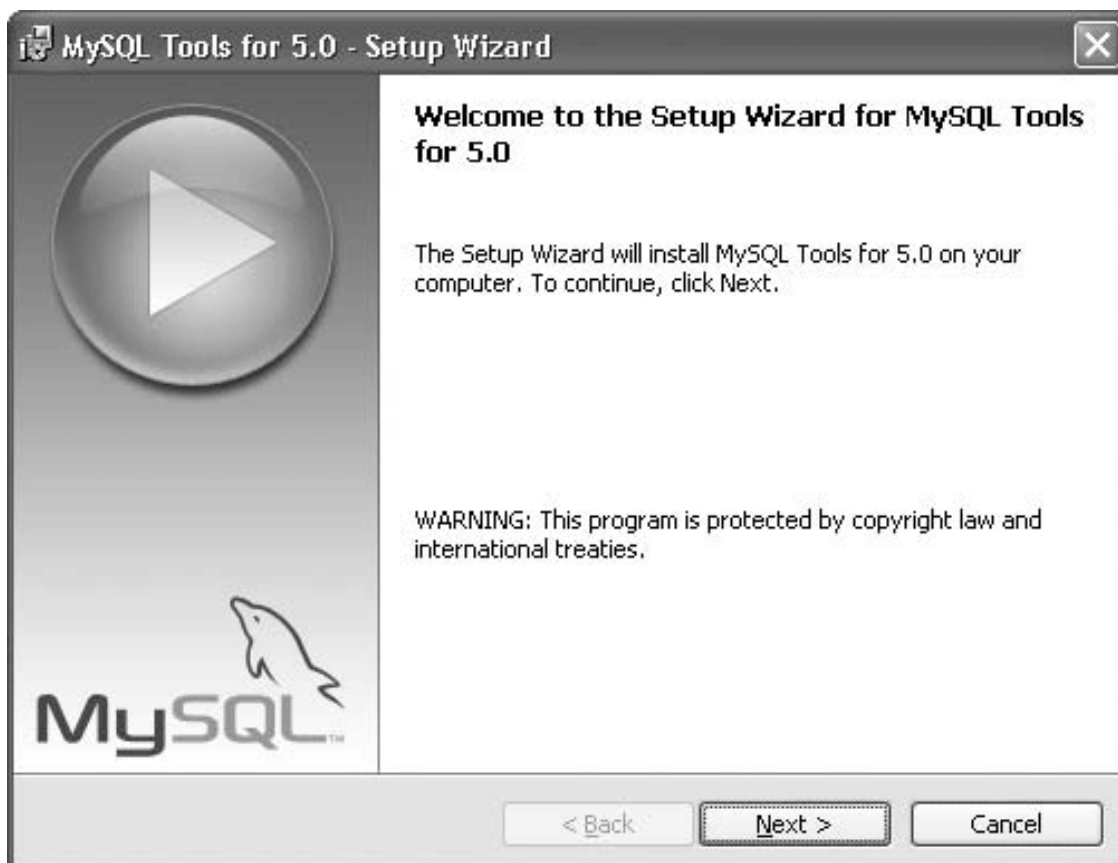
MySQL Tools for 5.0 - Setup Wizard

Welcome to the Setup Wizard for MySQL Tools for 5.0

The Setup Wizard will install MySQL Tools for 5.0 on your computer. To continue, click Next.

WARNING: This program is protected by copyright law and international treaties.

MySQL™

< Back

Next >

Cancel